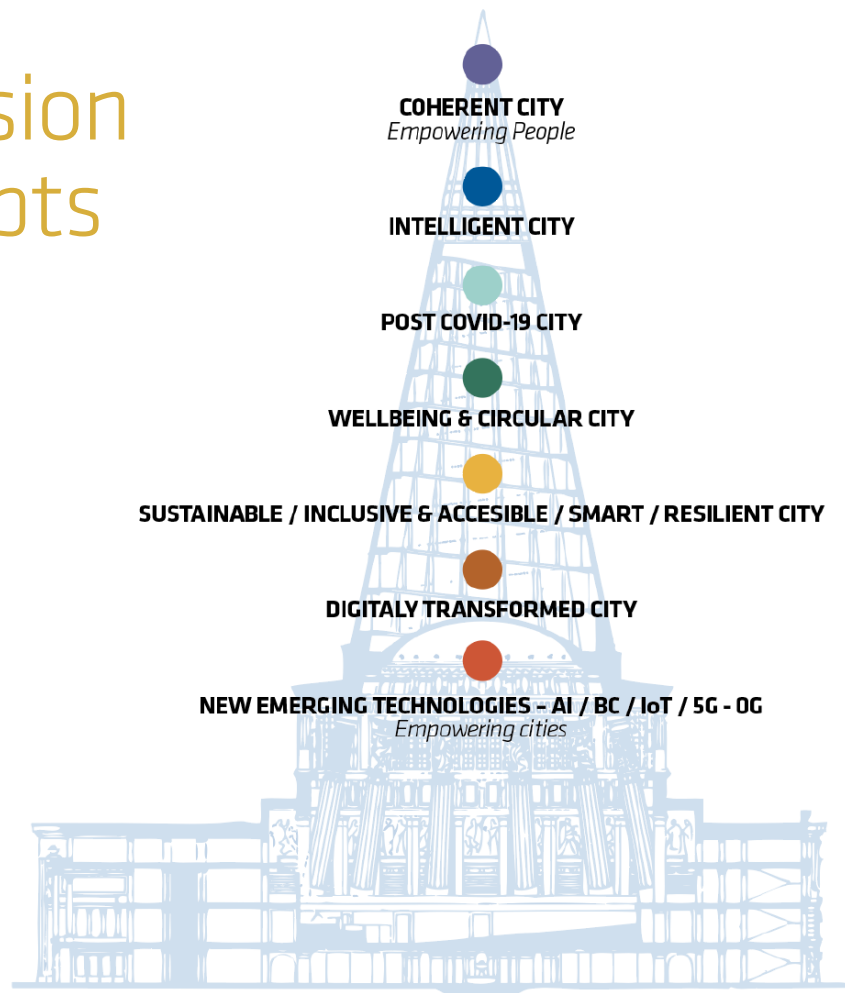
sion
pts

COHERENT CITY
Empowering People

INTELLIGENT CITY

POST COVID-19 CITY

WELLBEING & CIRCULAR CITY

SUSTAINABLE / INCLUSIVE & ACCESIBLE / SMART / RESILIENT CITY

DIGITALY TRANSFORMED CITY

NEW EMERGING TECHNOLOGIES – AI / BC / IoT / 5G - 0G
Empowering cities